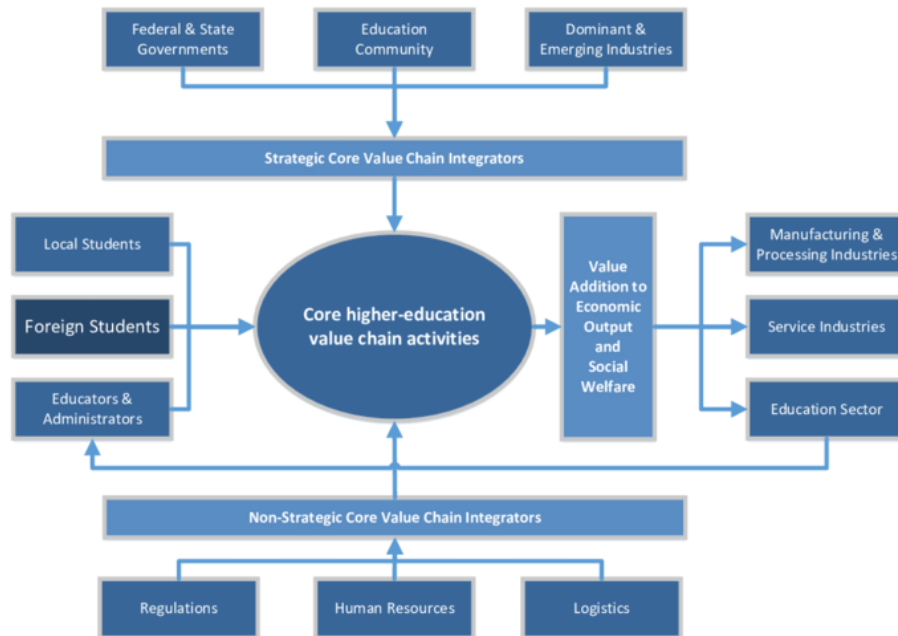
Federal & State Governments

Education Community

Dominant & Emerging Industries

Strategic Core Value Chain Integrators

Local Students

Foreign Students

Educators & Administrators

Core higher-education value chain activities

Value Addition to Economic Output and Social Welfare

Manufacturing & Processing Industries

Service Industries

Education Sector

Non-Strategic Core Value Chain Integrators

Regulations

Human Resources

Logistics